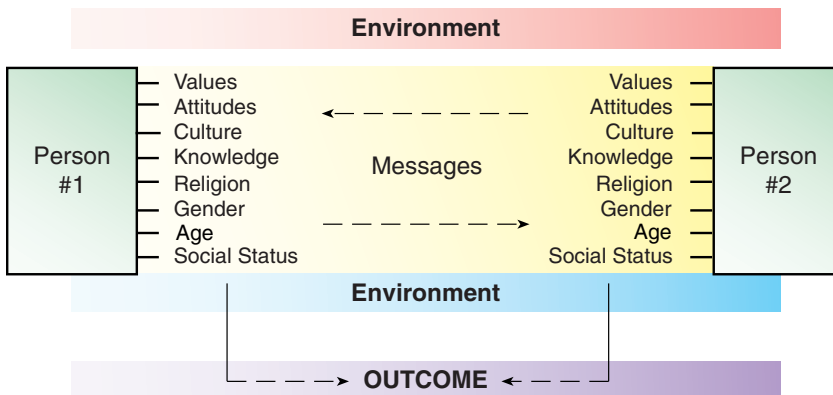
Environment

Person #1

Values
Attitudes
Culture
Knowledge
Religion
Gender
Age
Social Status

Messages

Values
Attitudes
Culture
Knowledge
Religion
Gender
Age
Social Status

Person #2

Environment

OUTCOME